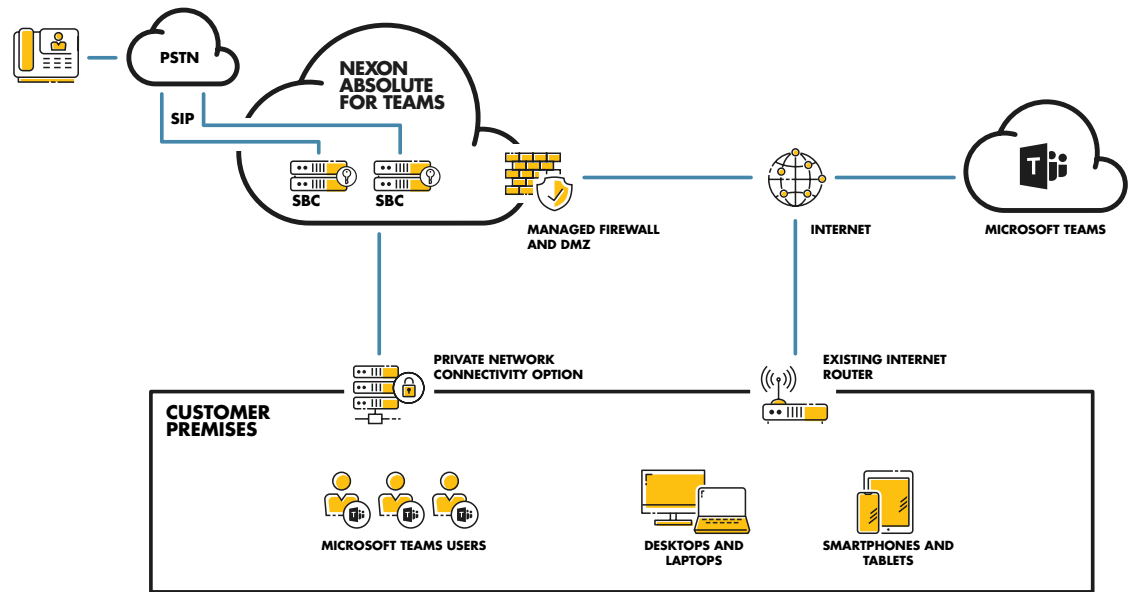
PSTN

SIP

NEXON ABSOLUTE FOR TEAMS

SBC

SBC

MANAGED FIREWALL AND DMZ

INTERNET

MICROSOFT TEAMS

PRIVATE NETWORK CONNECTIVITY OPTION

EXISTING INTERNET ROUTER

CUSTOMER PREMISES

MICROSOFT TEAMS USERS

DESKTOPS AND LAPTOPS

SMARTPHONES AND TABLETS